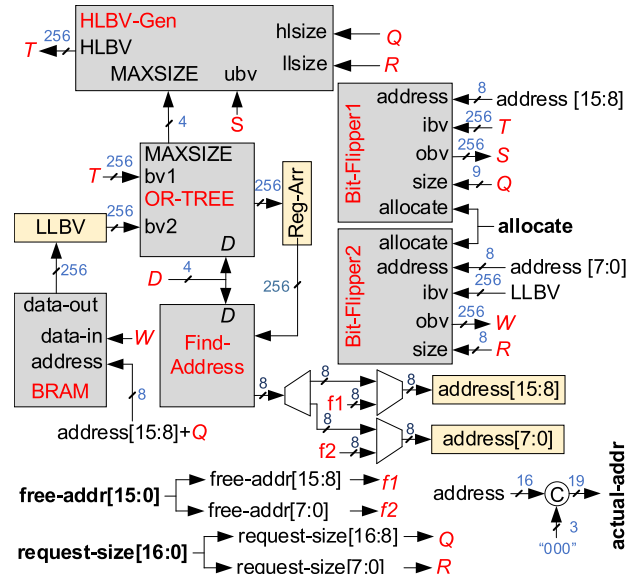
HLBV-Gen
HLBV
MAXSIZE
ubv
hlsize
llsize
256
T
Q
R
4
S
MAXSIZE
bv1
OR-TREE
bv2
D
256
T
256
Reg-Arr
256
LLBV
256
256
D
4
D
256
data-out
data-in
address
BRAM
W
Find-Address
8
8
address[15:8]+Q
8
8
f1
f2
8
address[15:8]
address[7:0]
Bit-Flipper1
address
ibv
obv
size
allocate
8
256
256
9
address [15:8]
T
S
Q
allocate
Bit-Flipper2
allocate
address
ibv
obv
size
8
256
256
8
address [7:0]
LLBV
W
R
free-addr[15:0]
free-addr[15:8]
free-addr[7:0]
f1
f2
request-size[16:0]
request-size[16:8]
request-size[7:0]
Q
R
address
16
C
19
3
"000"
actual-addr